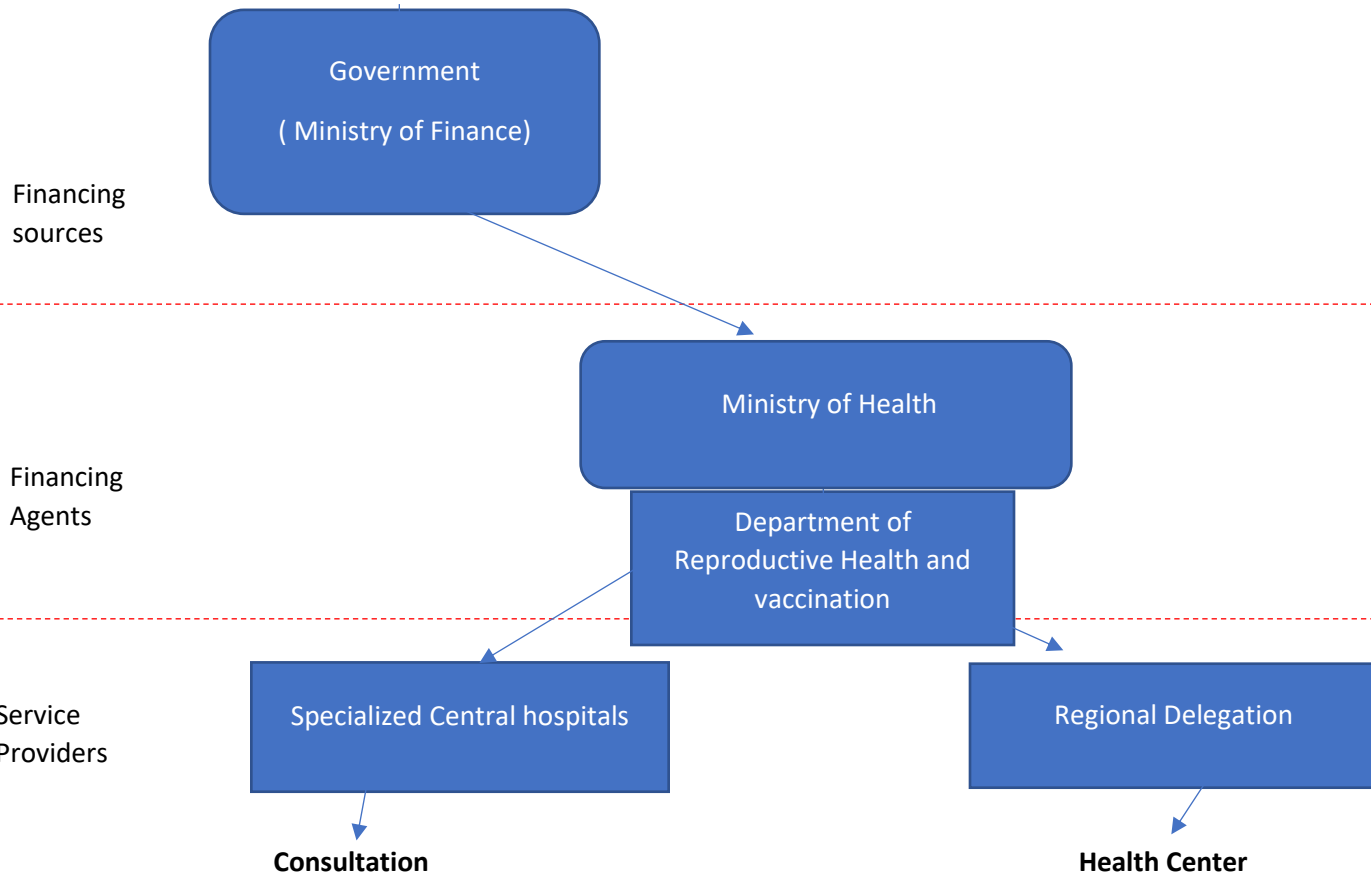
Government
( Ministry of Finance)

Financing sources

Ministry of Health

Financing Agents

Department of Reproductive Health and vaccination

Service Providers

Specialized Central hospitals

Regional Delegation

**Consultation**

**Health Center**